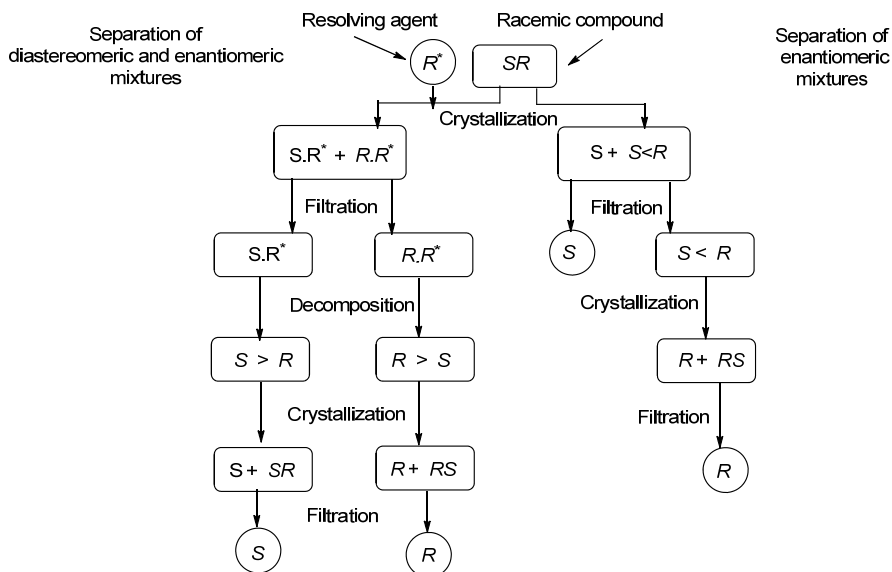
Separation of diastereomeric and enantiomeric mixtures

Resolving agent

Racemic compound

Separation of enantiomeric mixtures

$R^*$

$SR$

Crystallization

$S.R^* + R.R^*$

$S + S<R$

Filtration

Filtration

$S.R^*$

$R.R^*$

$S$

$S < R$

Decomposition

Crystallization

$S > R$

$R > S$

$R + RS$

Crystallization

Filtration

$S + SR$

$R + RS$

$R$

Filtration

$S$

$R$